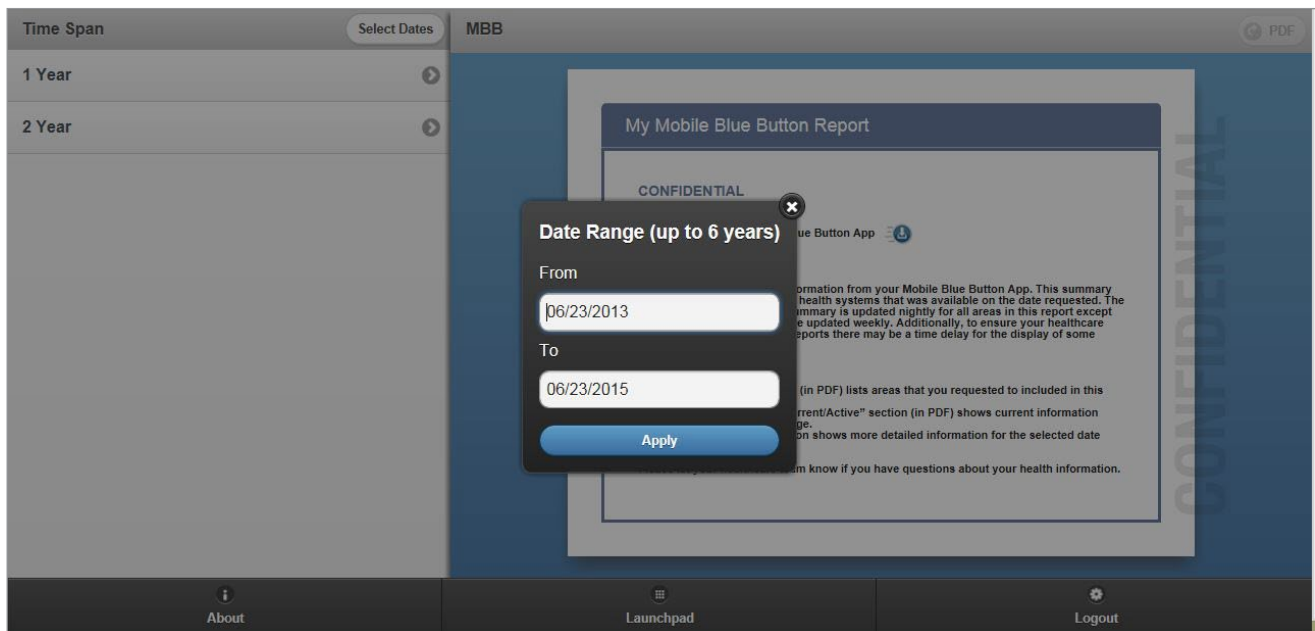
Time Span
Select Dates
1 Year
2 Year

MBB
PDF

My Mobile Blue Button Report

CONFIDENTIAL

ue Button App

ormation from your Mobile Blue Button App. This summary health systems that was available on the date requested. The ummary is updated nightly for all areas in this report except e updated weekly. Additionally, to ensure your healthcare eports there may be a time delay for the display of some

(in PDF) lists areas that you requested to included in this

rrent/Active" section (in PDF) shows current information ge.
on shows more detailed information for the selected date

m know if you have questions about your health information.

CONFIDENTIAL

Date Range (up to 6 years)
From
06/23/2013
To
06/23/2015
Apply

About
Launchpad
Logout